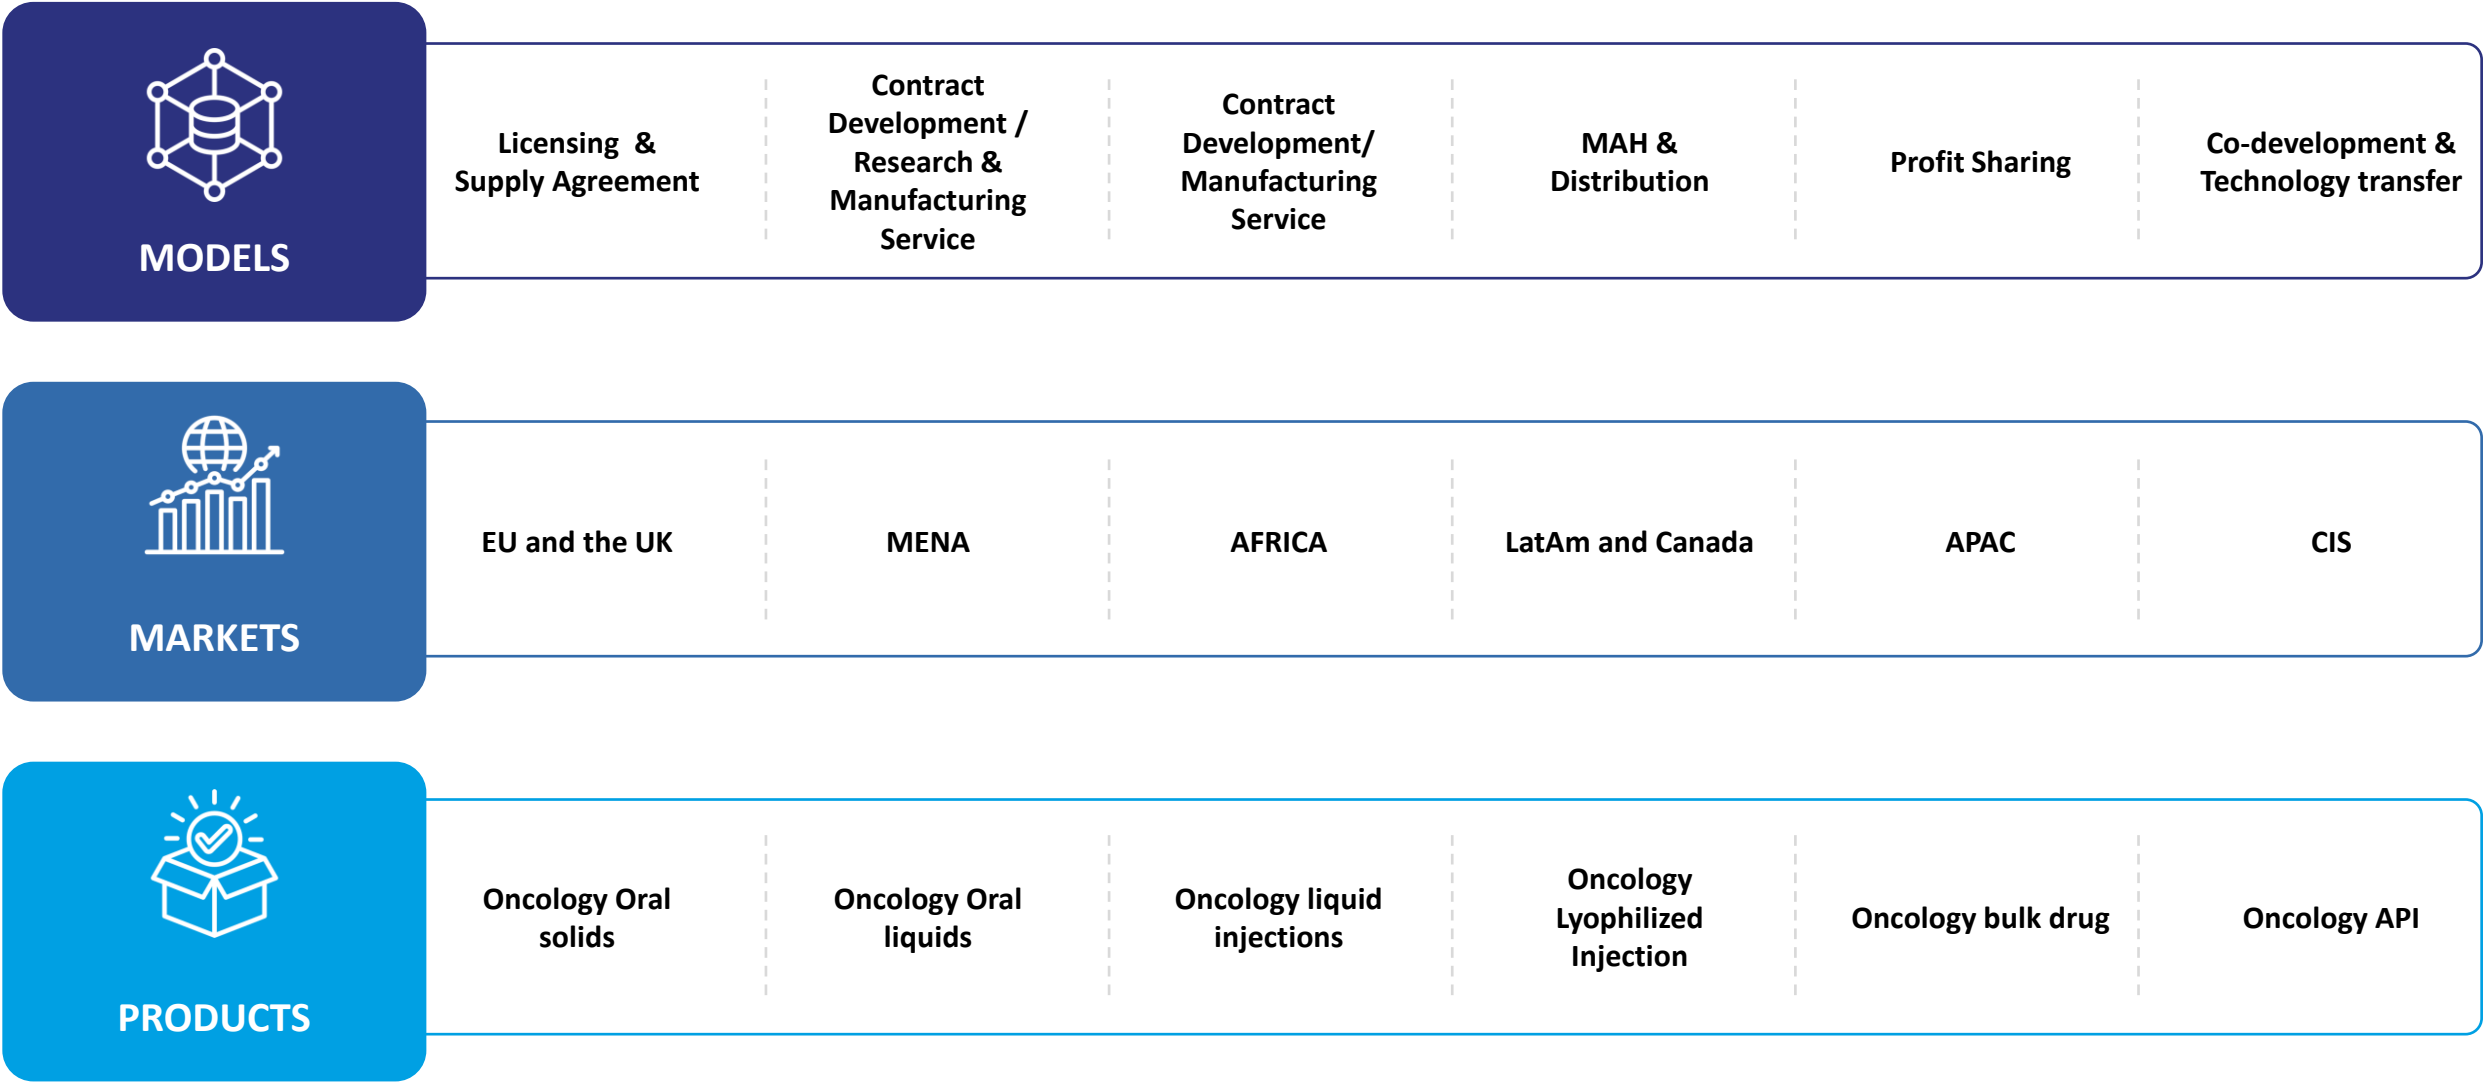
MODELS

Licensing & Supply Agreement

Contract Development / Research & Manufacturing Service

Contract Development/ Manufacturing Service

MAH & Distribution

Profit Sharing

Co-development & Technology transfer

MARKETS

EU and the UK

MENA

AFRICA

LatAm and Canada

APAC

CIS

PRODUCTS

Oncology Oral solids

Oncology Oral liquids

Oncology liquid injections

Oncology Lyophilized Injection

Oncology bulk drug

Oncology API